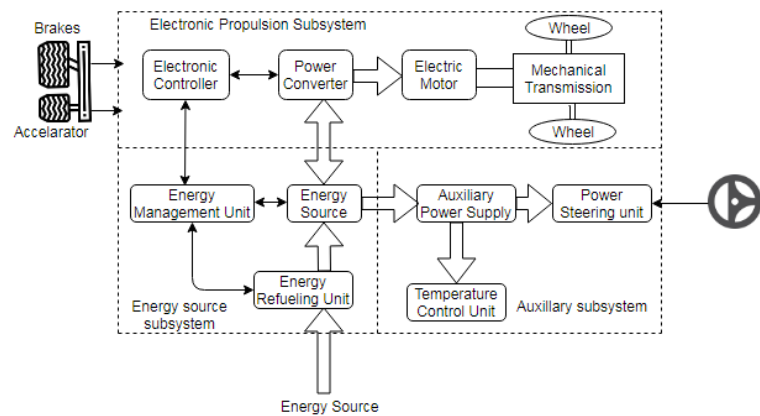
Brakes

Accelarator

Electronic Propulsion Subsystem

Electronic Controller

Power Converter

Electric Motor

Wheel

Mechanical Transmission

Wheel

Energy Management Unit

Energy Source

Auxiliary Power Supply

Power Steering unit

Energy Refueling Unit

Temperature Control Unit

Energy source subsystem

Auxillary subsystem

Energy Source